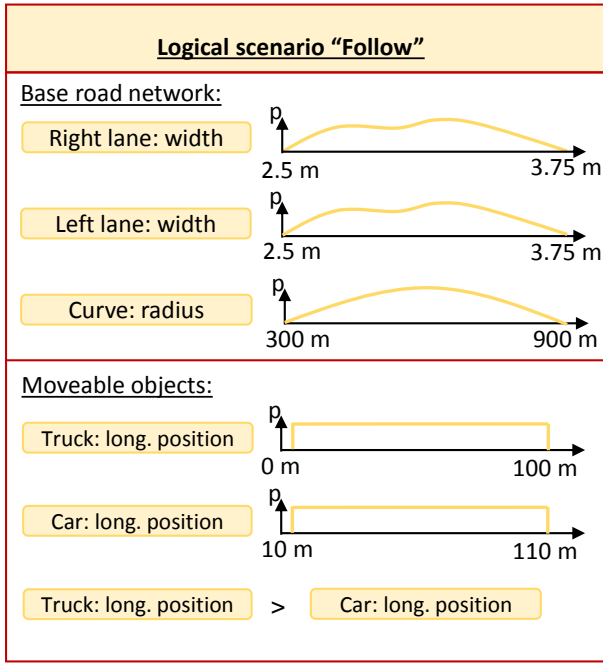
Logical scenario “Follow”

Base road network:

Right lane: width

p

2.5 m

3.75 m

Left lane: width

p

2.5 m

3.75 m

Curve: radius

p

300 m

900 m

Moveable objects:

Truck: long. position

p

0 m

100 m

Car: long. position

p

10 m

110 m

Truck: long. position > Car: long. position